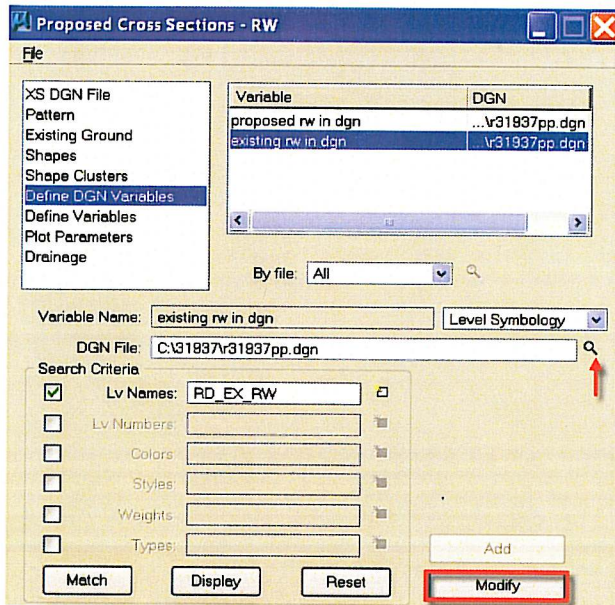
Proposed Cross Sections - RW

File

XS DGN File
Pattern
Existing Ground
Shapes
Shape Clusters
Define DGN Variables
Define Variables
Plot Parameters
Drainage

| Variable | DGN |
|---|---|
| proposed rw in dgn | ...\r31937pp.dgn |
| existing rw in dgn | ...\r31937pp.dgn |

By file: All

Variable Name: existing rw in dgn

Level Symbology

DGN File: C:\31937\r31937pp.dgn

Search Criteria

Lv Names: RD_EX_RW

Lv Numbers:

Colors:

Styles:

Weights:

Types:

Add

Match

Display

Reset

Modify